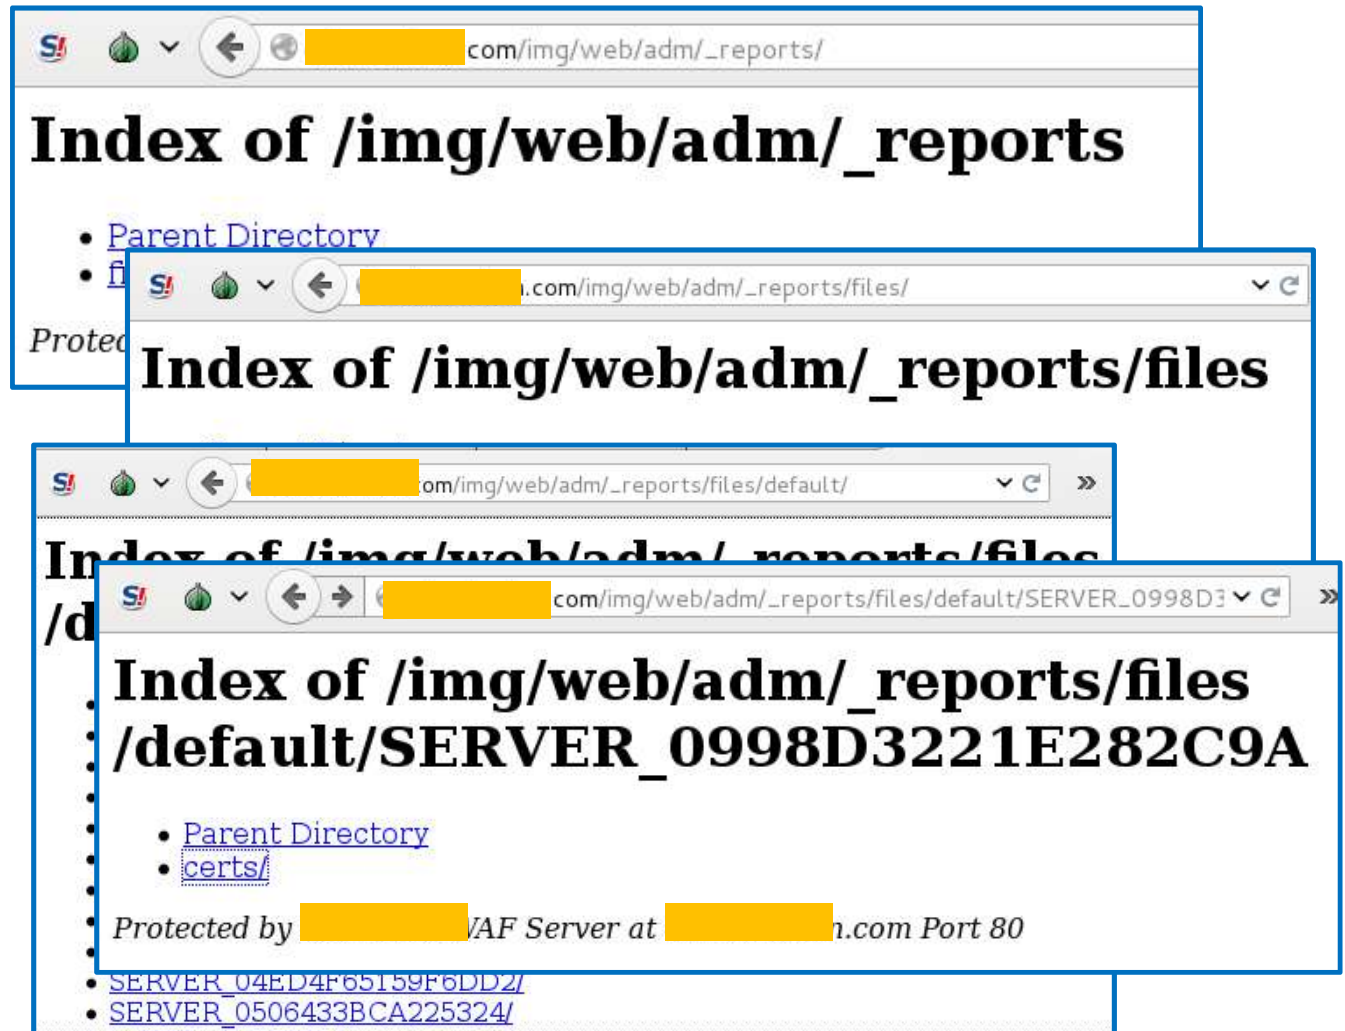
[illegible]com/img/web/adm/_reports/

Index of /img/web/adm/_reports

• Parent Directory
• fi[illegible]

Protec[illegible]

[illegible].com/img/web/adm/_reports/files/

Index of /img/web/adm/_reports/files

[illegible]om/img/web/adm/_reports/files/default/

In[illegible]
/d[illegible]

• SERVER_04ED4F65159F6DD2/
• SERVER_0506433BCA225324/

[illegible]com/img/web/adm/_reports/files/default/SERVER_0998D3

Index of /img/web/adm/_reports/files /default/SERVER_0998D3221E282C9A

• Parent Directory
• certs/

Protected by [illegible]WAF Server at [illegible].com Port 80